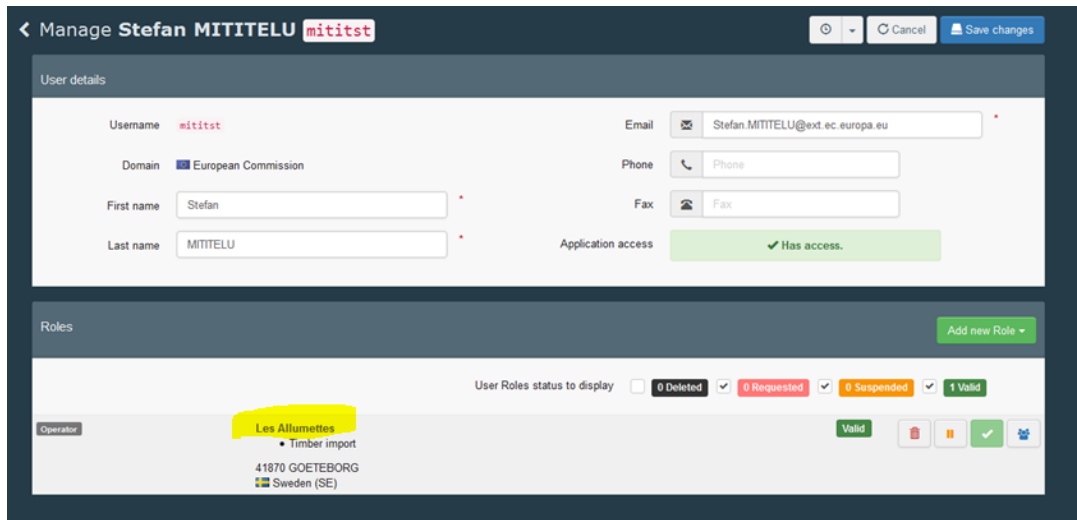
< Manage Stefan MITITELU mititst

Cancel Save changes

User details

Username mititst

Domain European Commission

First name Stefan *

Last name MITITELU *

Email Stefan.MITITELU@ext.ec.europa.eu *

Phone Phone

Fax Fax

Application access ✔ Has access.

Roles

Add new Role ▾

User Roles status to display 0 Deleted ✔ 0 Requested ✔ 0 Suspended ✔ 1 Valid

Operator

Les Allumettes
• Timber import

41870 GOETEBORG
Sweden (SE)

Valid